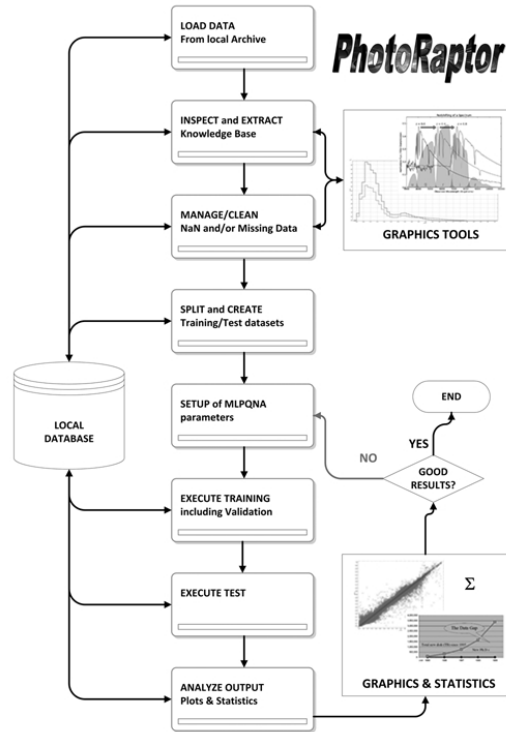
LOAD DATA
From local Archive

PhotoRaptor

INSPECT and EXTRACT
Knowledge Base

MANAGE/CLEAN
NaN and/or Missing Data

GRAPHICS TOOLS

SPLIT and CREATE
Training/Test datasets

LOCAL
DATABASE

SETUP of MLPQNA
parameters

END

YES

NO

GOOD
RESULTS?

EXECUTE TRAINING
including Validation

EXECUTE TEST

Σ

ANALYZE OUTPUT
Plots & Statistics

GRAPHICS & STATISTICS